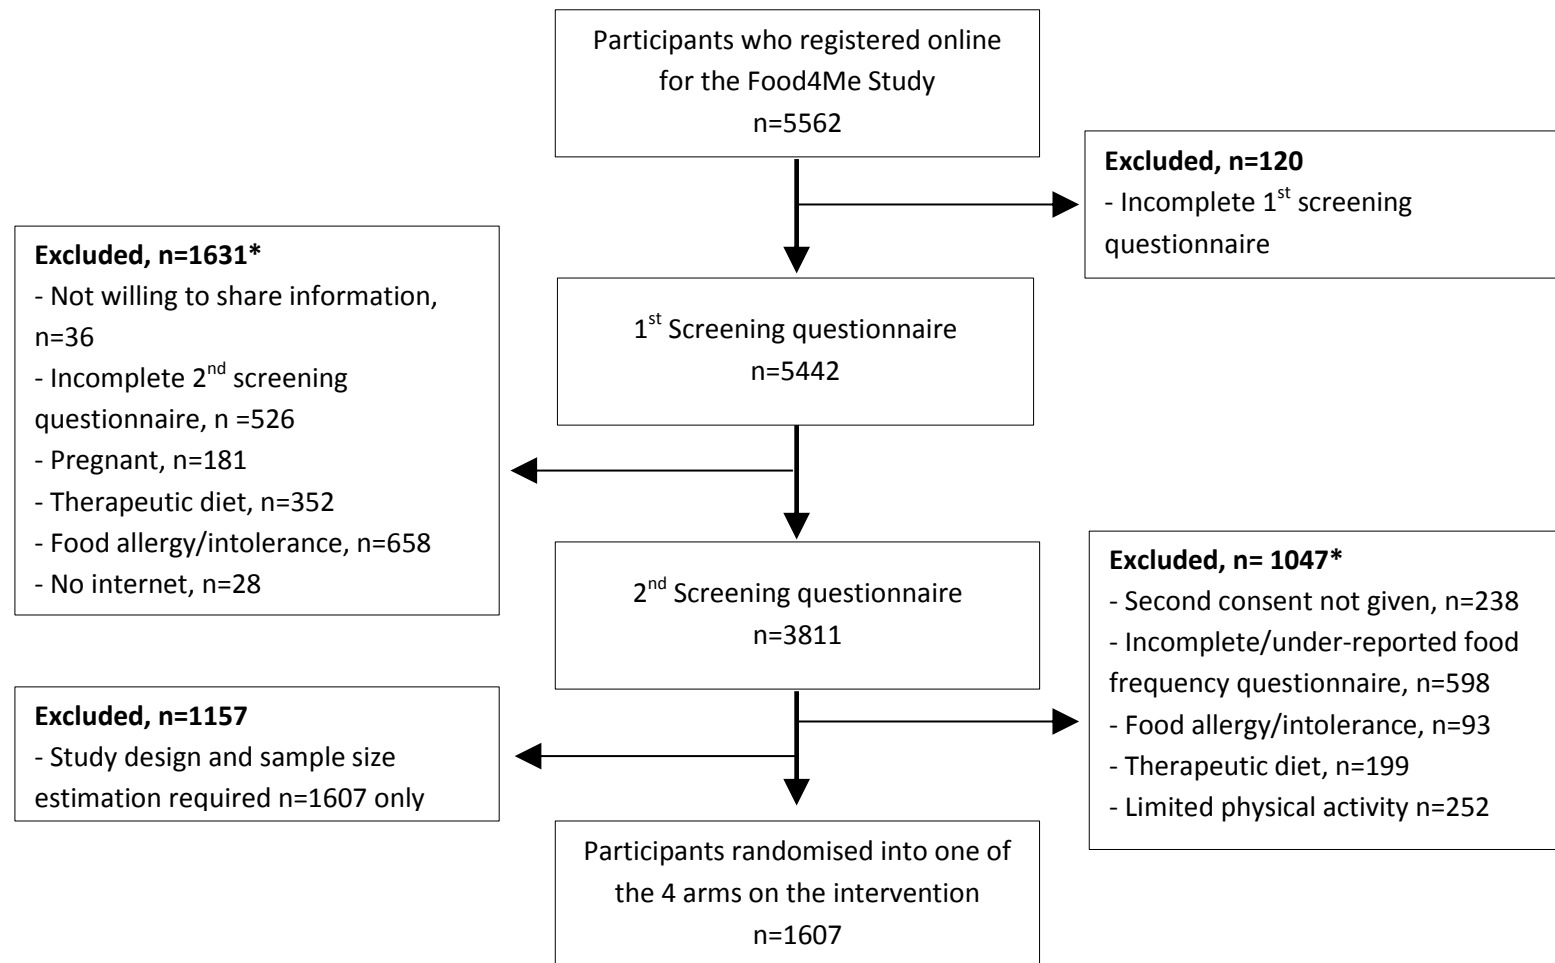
Participants who registered online for the Food4Me Study
n=5562

Excluded, n=120
- Incomplete 1$^{st}$ screening questionnaire

Excluded, n=1631*
- Not willing to share information, n=36
- Incomplete 2$^{nd}$ screening questionnaire, n =526
- Pregnant, n=181
- Therapeutic diet, n=352
- Food allergy/intolerance, n=658
- No internet, n=28

1$^{st}$ Screening questionnaire
n=5442

2$^{nd}$ Screening questionnaire
n=3811

Excluded, n= 1047*
- Second consent not given, n=238
- Incomplete/under-reported food frequency questionnaire, n=598
- Food allergy/intolerance, n=93
- Therapeutic diet, n=199
- Limited physical activity n=252

Excluded, n=1157
- Study design and sample size estimation required n=1607 only

Participants randomised into one of the 4 arms on the intervention
n=1607